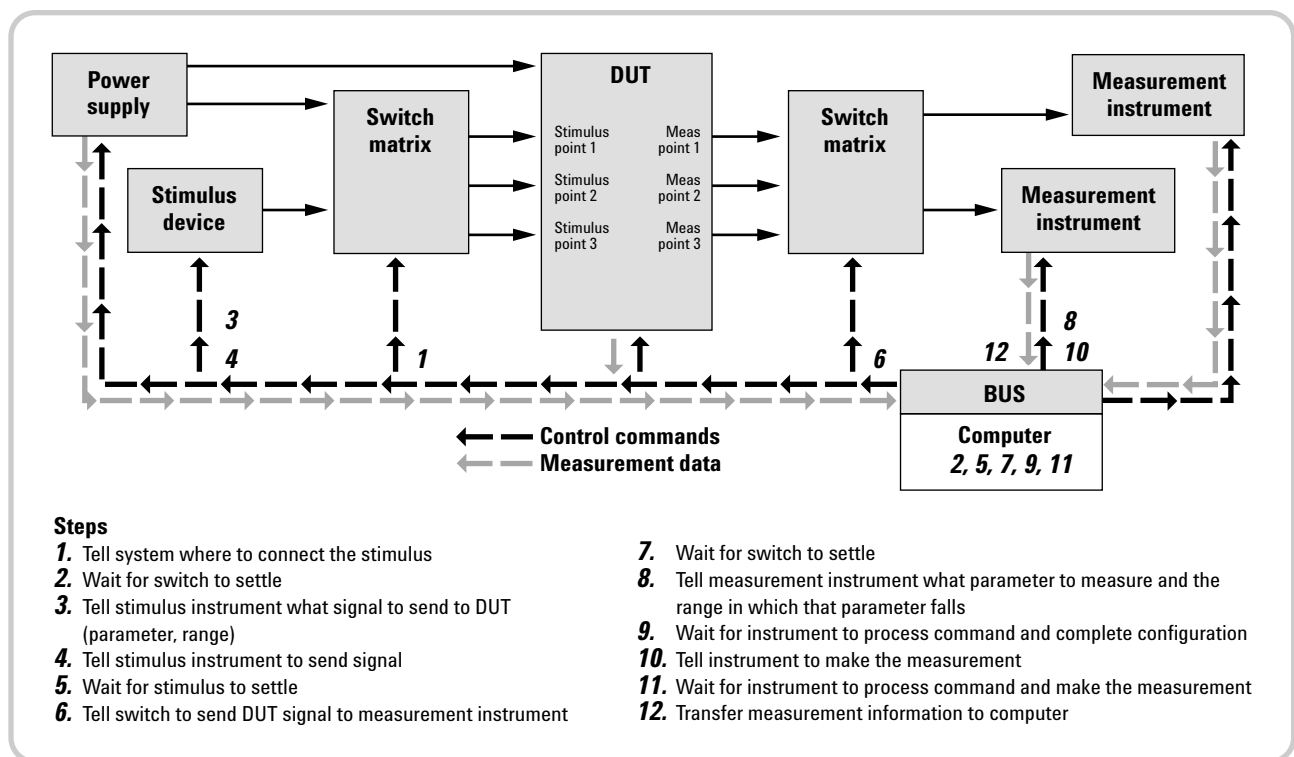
Power supply

Switch matrix

DUT

Stimulus point 1

Stimulus point 2

Stimulus point 3

Meas point 1

Meas point 2

Meas point 3

Switch matrix

Measurement instrument

Measurement instrument

Stimulus device

3

4

1

6

8

10

12

BUS

Computer
2, 5, 7, 9, 11

Control commands

Measurement data

Steps

1. Tell system where to connect the stimulus
2. Wait for switch to settle
3. Tell stimulus instrument what signal to send to DUT (parameter, range)
4. Tell stimulus instrument to send signal
5. Wait for stimulus to settle
6. Tell switch to send DUT signal to measurement instrument

7. Wait for switch to settle
8. Tell measurement instrument what parameter to measure and the range in which that parameter falls
9. Wait for instrument to process command and complete configuration
10. Tell instrument to make the measurement
11. Wait for instrument to process command and make the measurement
12. Transfer measurement information to computer